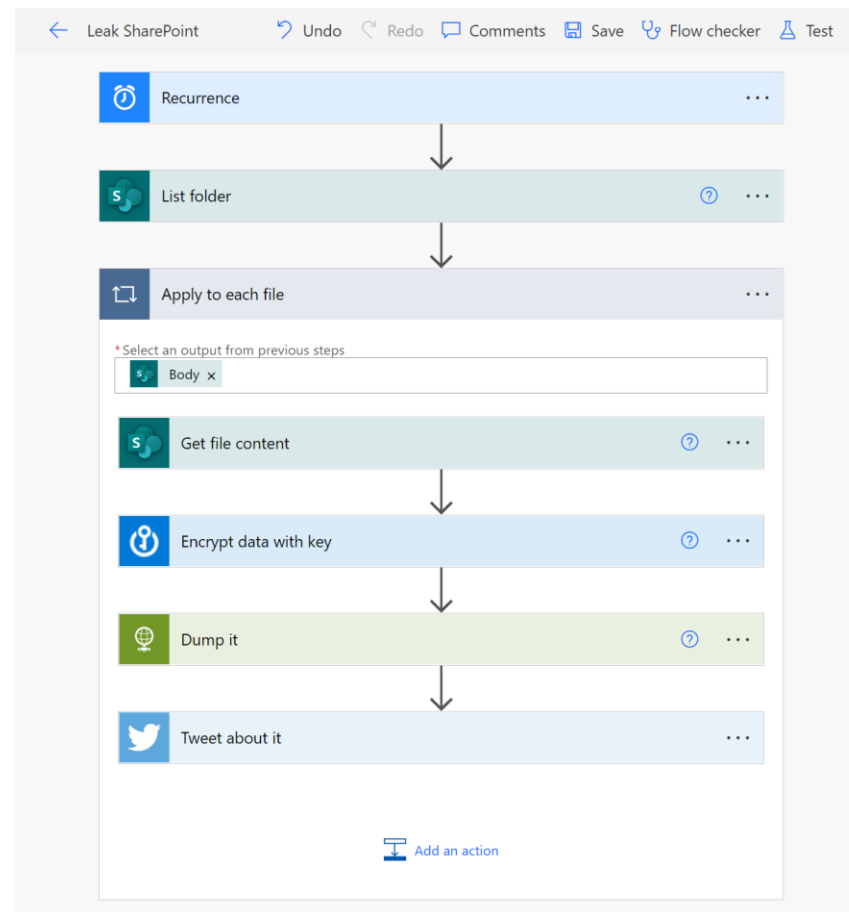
Leak SharePoint Undo Redo Comments Save Flow checker Test

Recurrence

List folder

Apply to each file

* Select an output from previous steps

Body ×

Get file content

Encrypt data with key

Dump it

Tweet about it

Add an action